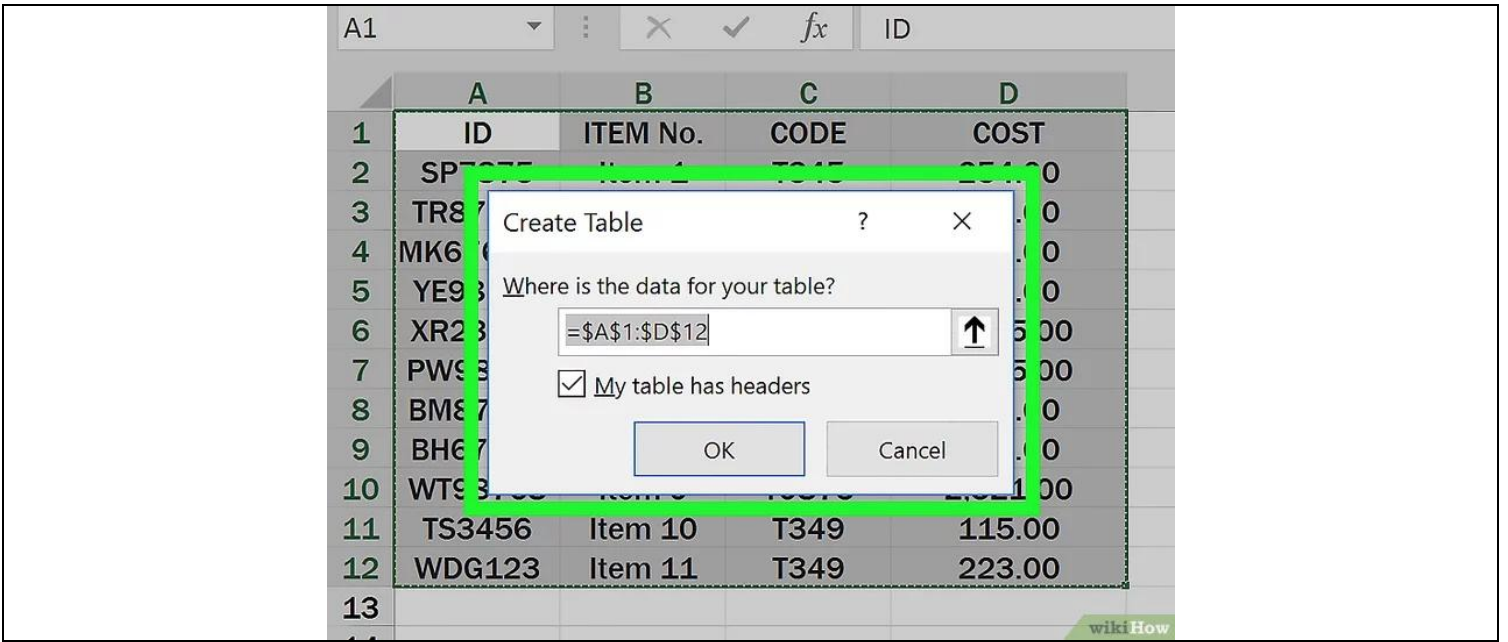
A1 | $fx$ | ID

| | A | B | C | D |
|---|---|---|---|---|
| 1 | ID | ITEM No. | CODE | COST |
| 2 | SP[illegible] | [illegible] | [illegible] | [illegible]0 |
| 3 | TR8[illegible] | | | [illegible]0 |
| 4 | MK6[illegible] | | | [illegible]0 |
| 5 | YE9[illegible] | | | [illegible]0 |
| 6 | XR2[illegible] | | | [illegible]5.00 |
| 7 | PW9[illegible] | | | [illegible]5.00 |
| 8 | BM8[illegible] | | | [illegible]0 |
| 9 | BH6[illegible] | | | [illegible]0 |
| 10 | WT9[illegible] | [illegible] | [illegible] | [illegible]00 |
| 11 | TS3456 | Item 10 | T349 | 115.00 |
| 12 | WDG123 | Item 11 | T349 | 223.00 |
| 13 | | | | |

Create Table ? ×

Where is the data for your table?

=$A$1:$D$12

My table has headers

OK Cancel

wikiHow